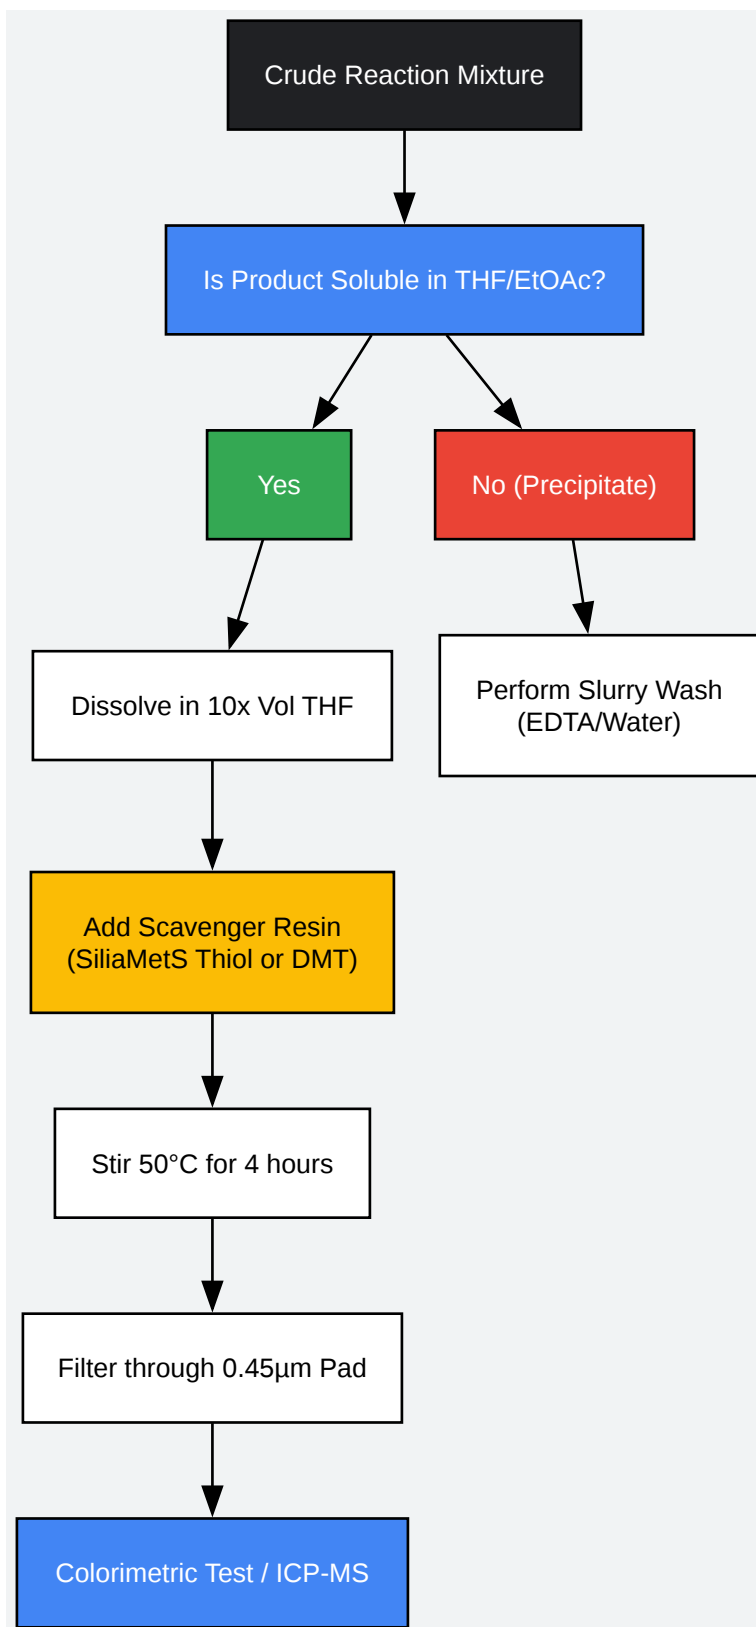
Crude Reaction Mixture

Is Product Soluble in THF/EtOAc?

Yes

No (Precipitate)

Dissolve in 10x Vol THF

Perform Slurry Wash (EDTA/Water)

Add Scavenger Resin (SiliaMetS Thiol or DMT)

Stir 50°C for 4 hours

Filter through 0.45µm Pad

Colorimetric Test / ICP-MS